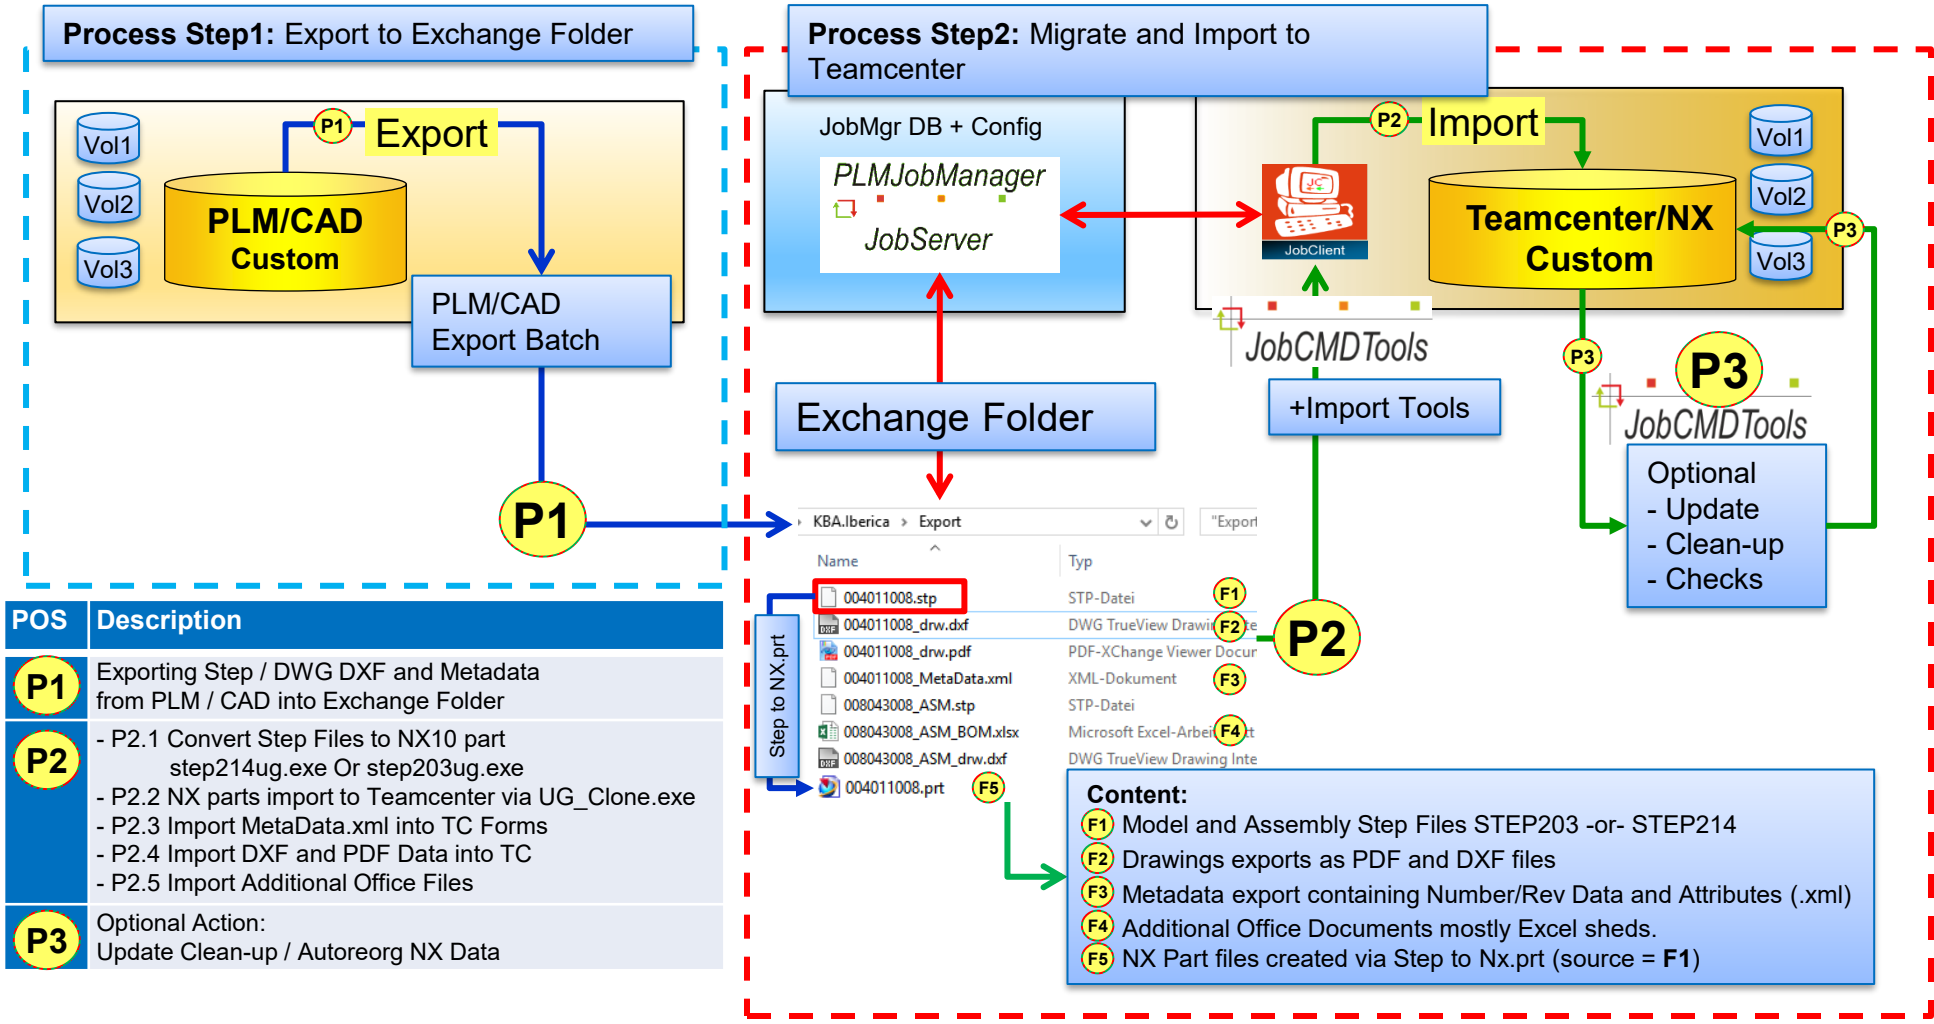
**Process Step1:** Export to Exchange Folder

Vol1
Vol2
Vol3
P1 Export
PLM/CAD Custom
PLM/CAD Export Batch
P1

**Process Step2:** Migrate and Import to Teamcenter

JobMgr DB + Config
PLMJobManager
JobServer
JobClient
P2 Import
Vol1
Vol2
Vol3
Teamcenter/NX Custom
P3
JobCMDTools
+Import Tools
P3
P3
JobCMDTools
Optional
- Update
- Clean-up
- Checks
Exchange Folder

KBA.Iberica › Export
"Export
Name
Typ

| Name | Typ |
|---|---|
| 004011008.stp | STP-Datei F1 |
| 004011008_drw.dxf | DWG TrueView Drawi F2 te |
| 004011008_drw.pdf | PDF-XChange Viewer Docur |
| 004011008_MetaData.xml | XML-Dokument F3 |
| 008043008_ASM.stp | STP-Datei |
| 008043008_ASM_BOM.xlsx | Microsoft Excel-Arbei F4 t |
| 008043008_ASM_drw.dxf | DWG TrueView Drawing Inte |
| 004011008.prt F5 | |

Step to NX.prt
P2

| POS | Description |
|---|---|
| P1 | Exporting Step / DWG DXF and Metadata from PLM / CAD into Exchange Folder |
| P2 | - P2.1 Convert Step Files to NX10 part step214ug.exe Or step203ug.exe<br>- P2.2 NX parts import to Teamcenter via UG_Clone.exe<br>- P2.3 Import MetaData.xml into TC Forms<br>- P2.4 Import DXF and PDF Data into TC<br>- P2.5 Import Additional Office Files |
| P3 | Optional Action:<br>Update Clean-up / Autoreorg NX Data |

**Content:**
F1 Model and Assembly Step Files STEP203 -or- STEP214
F2 Drawings exports as PDF and DXF files
F3 Metadata export containing Number/Rev Data and Attributes (.xml)
F4 Additional Office Documents mostly Excel sheds.
F5 NX Part files created via Step to Nx.prt (source = **F1**)